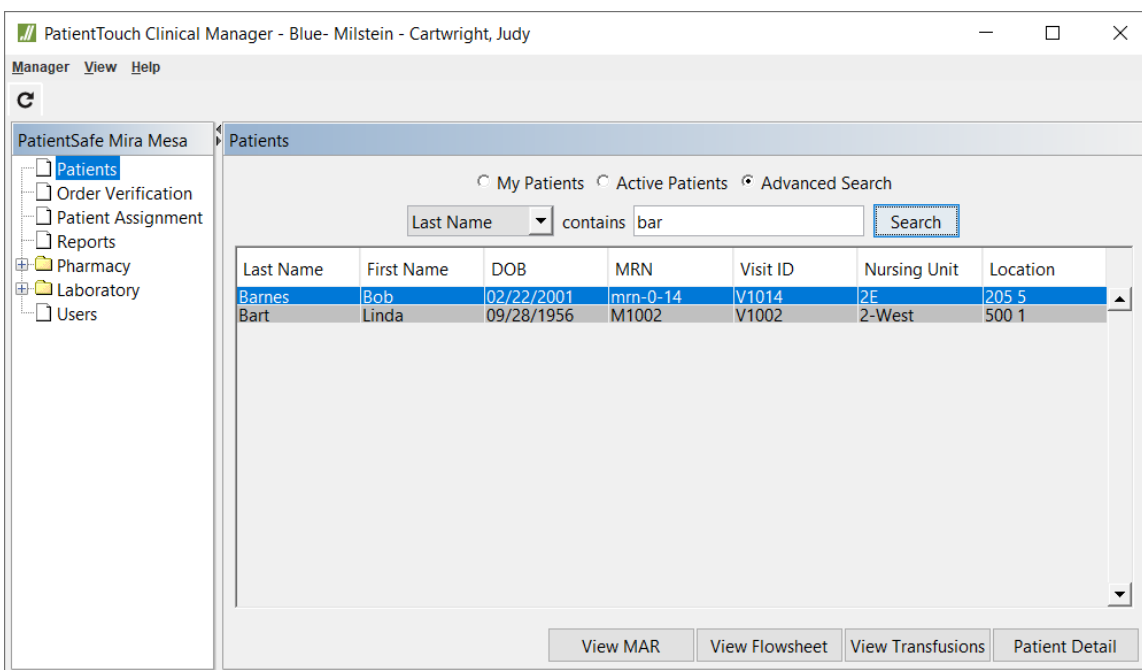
PatientTouch Clinical Manager - Blue- Milstein - Cartwright, Judy

Manager View Help

PatientSafe Mira Mesa

Patients
Order Verification
Patient Assignment
Reports
Pharmacy
Laboratory
Users

Patients

My Patients Active Patients Advanced Search

Last Name contains bar Search

| Last Name | First Name | DOB | MRN | Visit ID | Nursing Unit | Location |
|---|---|---|---|---|---|---|
| Barnes | Bob | 02/22/2001 | mrn-0-14 | V1014 | 2E | 205 5 |
| Bart | Linda | 09/28/1956 | M1002 | V1002 | 2-West | 500 1 |

View MAR View Flowsheet View Transfusions Patient Detail